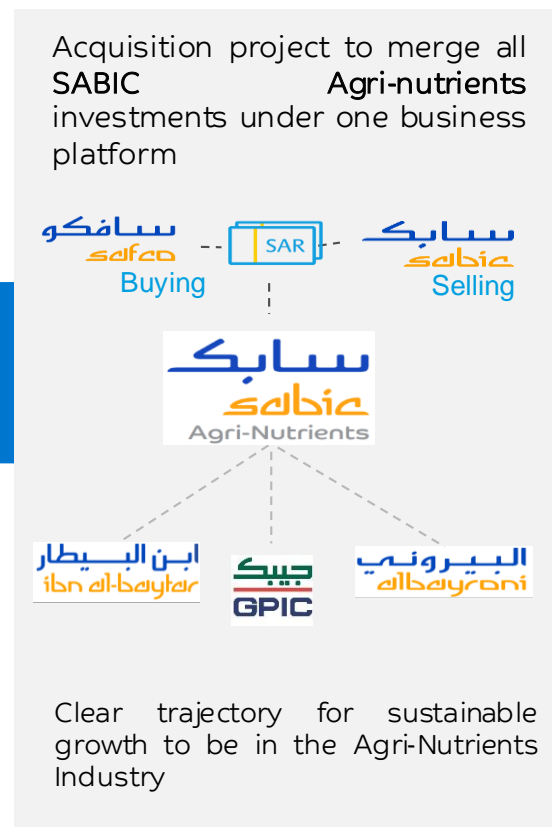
Acquisition project to merge all SABIC Agri-nutrients investments under one business platform

سافكو
safco
Buying

SAR

سابك
sabic
Selling

سابك
sabic
Agri-Nutrients

ابن البيطار
ibn al-baytar

جيبك
GPIC

البيروني
albayroni

Clear trajectory for sustainable growth to be in the Agri-Nutrients Industry